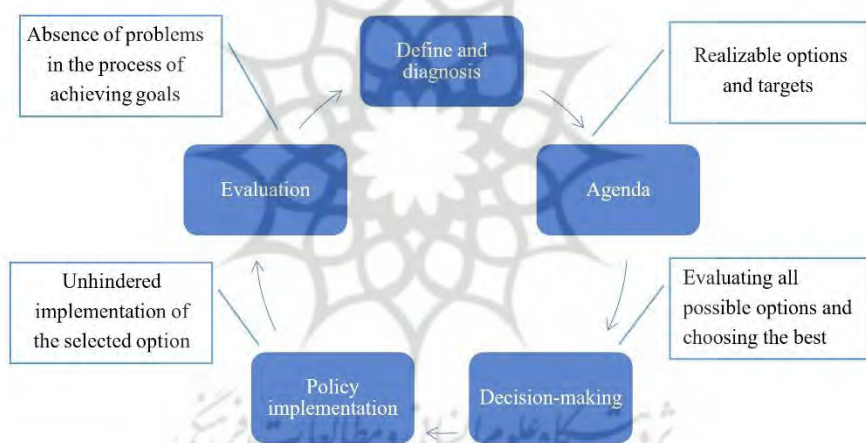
Absence of problems in the process of achieving goals

Define and diagnosis

Realizable options and targets

Evaluation

Agenda

Unhindered implementation of the selected option

Evaluating all possible options and choosing the best

Policy implementation

Decision-making